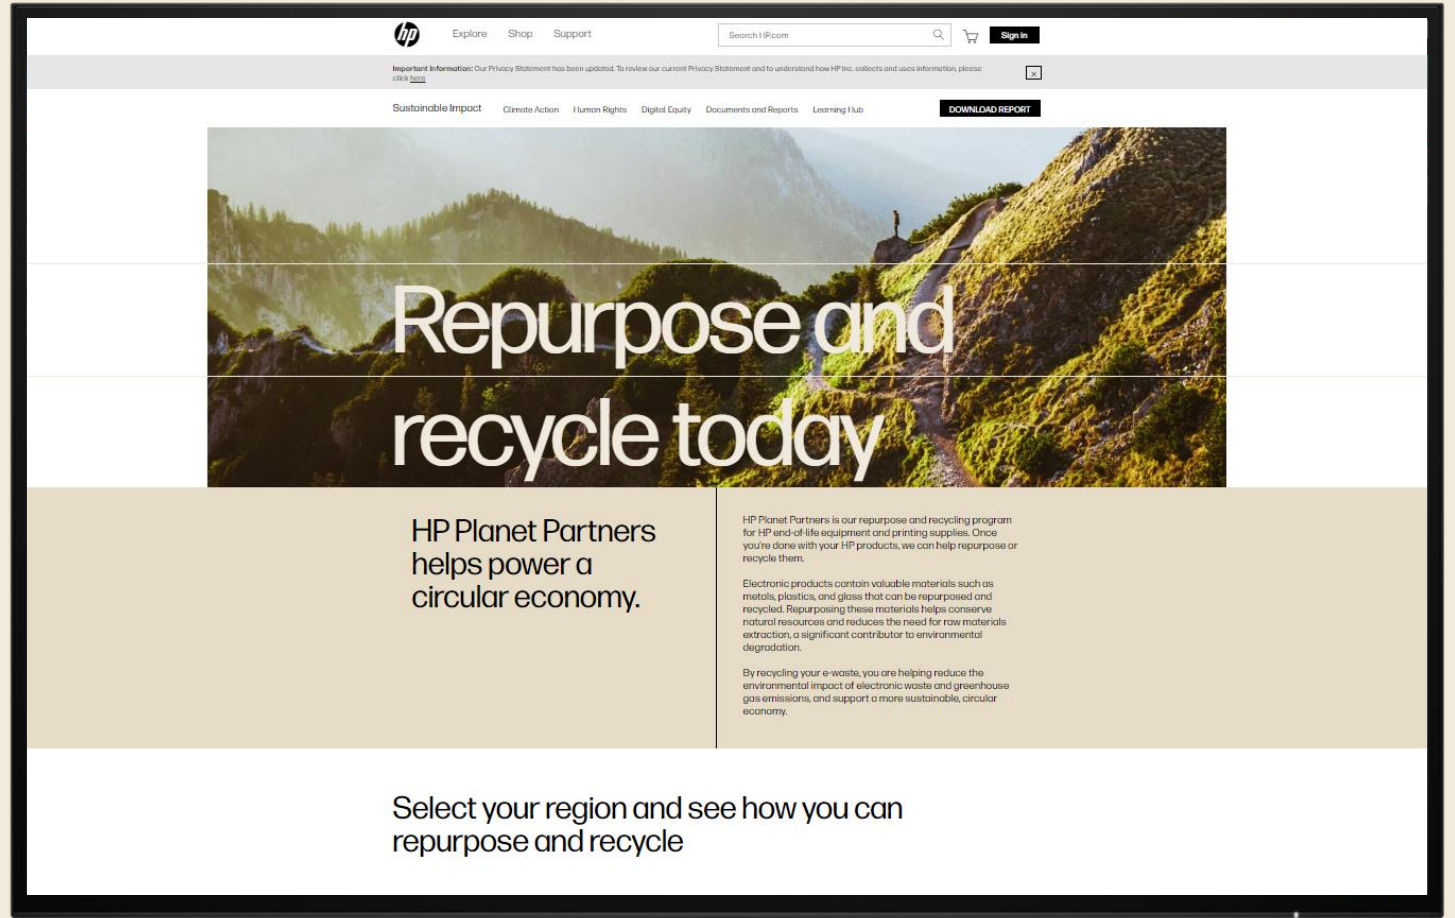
hp Explore Shop Support Search HP.com Sign in

Important Information: Our Privacy Statement has been updated. To review our current Privacy Statement and to understand how HP Inc. collects and uses information, please click here

Sustainable Impact Climate Action Human Rights Digital Equity Documents and Reports Learning Hub DOWNLOAD REPORT

Repurpose and recycle today

HP Planet Partners helps power a circular economy.

HP Planet Partners is our repurpose and recycling program for HP end-of-life equipment and printing supplies. Once you're done with your HP products, we can help repurpose or recycle them.

Electronic products contain valuable materials such as metals, plastics, and glass that can be repurposed and recycled. Repurposing these materials helps conserve natural resources and reduces the need for raw materials extraction, a significant contributor to environmental degradation.

By recycling your e-waste, you are helping reduce the environmental impact of electronic waste and greenhouse gas emissions, and support a more sustainable, circular economy.

Select your region and see how you can repurpose and recycle